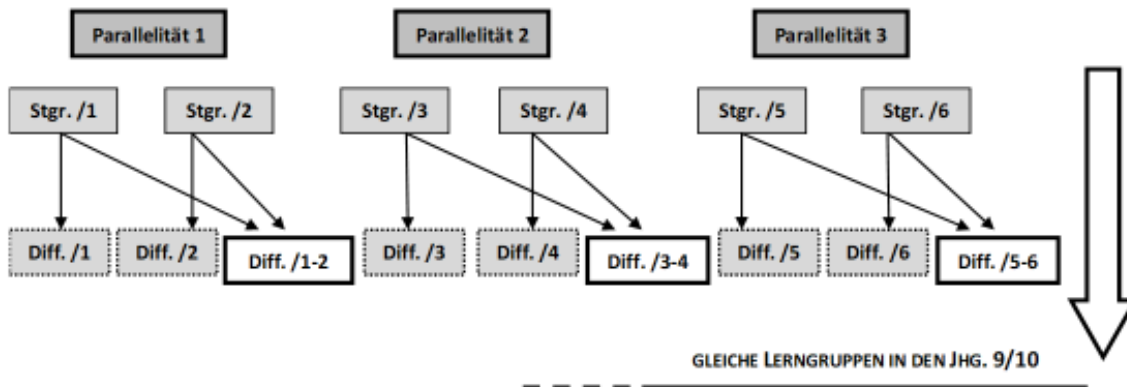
Parallelität 1

Parallelität 2

Parallelität 3

Stgr. /1

Stgr. /2

Stgr. /3

Stgr. /4

Stgr. /5

Stgr. /6

Diff. /1

Diff. /2

Diff. /1-2

Diff. /3

Diff. /4

Diff. /3-4

Diff. /5

Diff. /6

Diff. /5-6

GLEICHE LERNGRUPPEN IN DEN JHG. 9/10